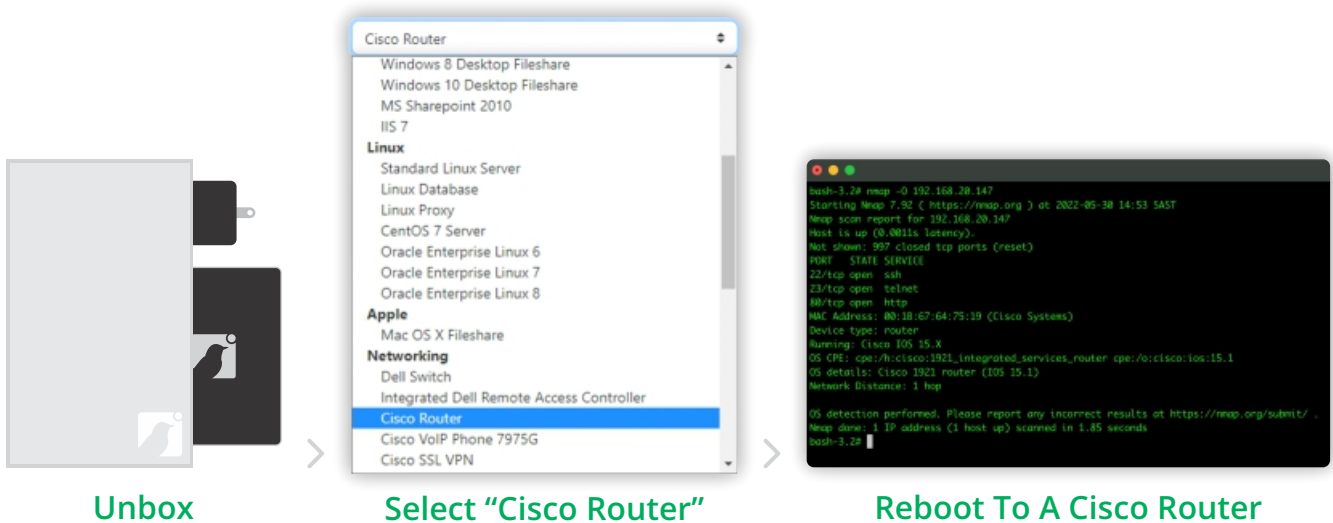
Cisco Router

Windows 8 Desktop Fileshare
Windows 10 Desktop Fileshare
MS Sharepoint 2010
IIS 7
Linux
Standard Linux Server
Linux Database
Linux Proxy
CentOS 7 Server
Oracle Enterprise Linux 6
Oracle Enterprise Linux 7
Oracle Enterprise Linux 8
Apple
Mac OS X Fileshare
Networking
Dell Switch
Integrated Dell Remote Access Controller
Cisco Router
Cisco VoIP Phone 7975G
Cisco SSL VPN

bash-3.2# nmap -O 192.168.20.147
Starting Nmap 7.92 ( https://nmap.org ) at 2022-05-30 14:53 SAST
Nmap scan report for 192.168.20.147
Host is up (0.0011s latency).
Not shown: 997 closed tcp ports (reset)
PORT STATE SERVICE
22/tcp open ssh
23/tcp open telnet
80/tcp open http
MAC Address: 00:18:67:64:75:19 (Cisco Systems)
Device type: router
Running: Cisco IOS 15.X
OS CPE: cpe:/h:cisco:1921_integrated_services_router cpe:/o:cisco:ios:15.1
OS details: Cisco 1921 router (IOS 15.1)
Network Distance: 1 hop

OS detection performed. Please report any incorrect results at https://nmap.org/submit/ .
Nmap done: 1 IP address (1 host up) scanned in 1.85 seconds
bash-3.2#

Unbox

Select “Cisco Router”

Reboot To A Cisco Router